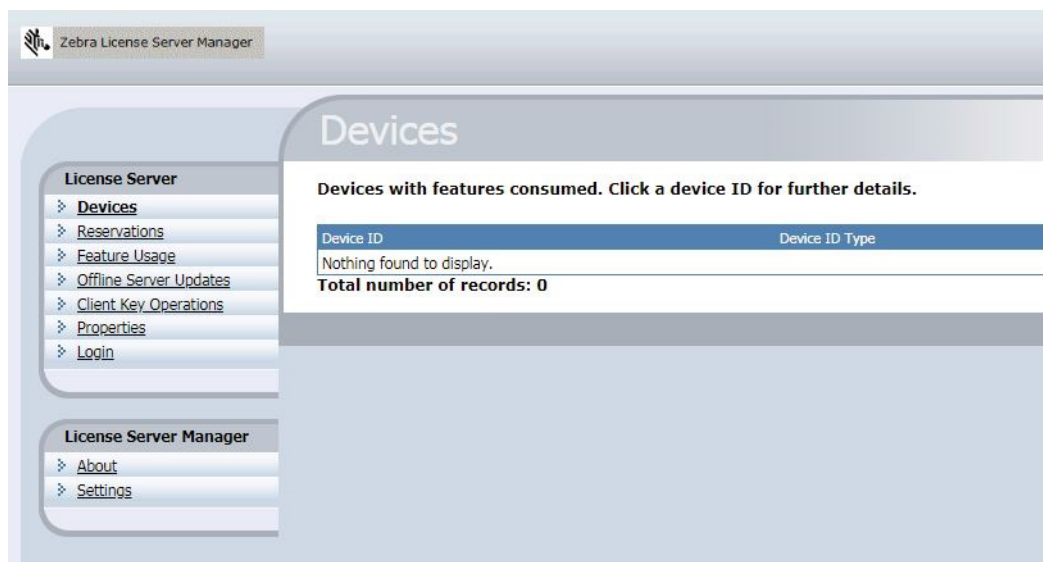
Zebra License Server Manager

Devices

License Server
Devices
Reservations
Feature Usage
Offline Server Updates
Client Key Operations
Properties
Login

Devices with features consumed. Click a device ID for further details.

| Device ID | Device ID Type |
|---|---|
| Nothing found to display. | |

Total number of records: 0

License Server Manager
About
Settings